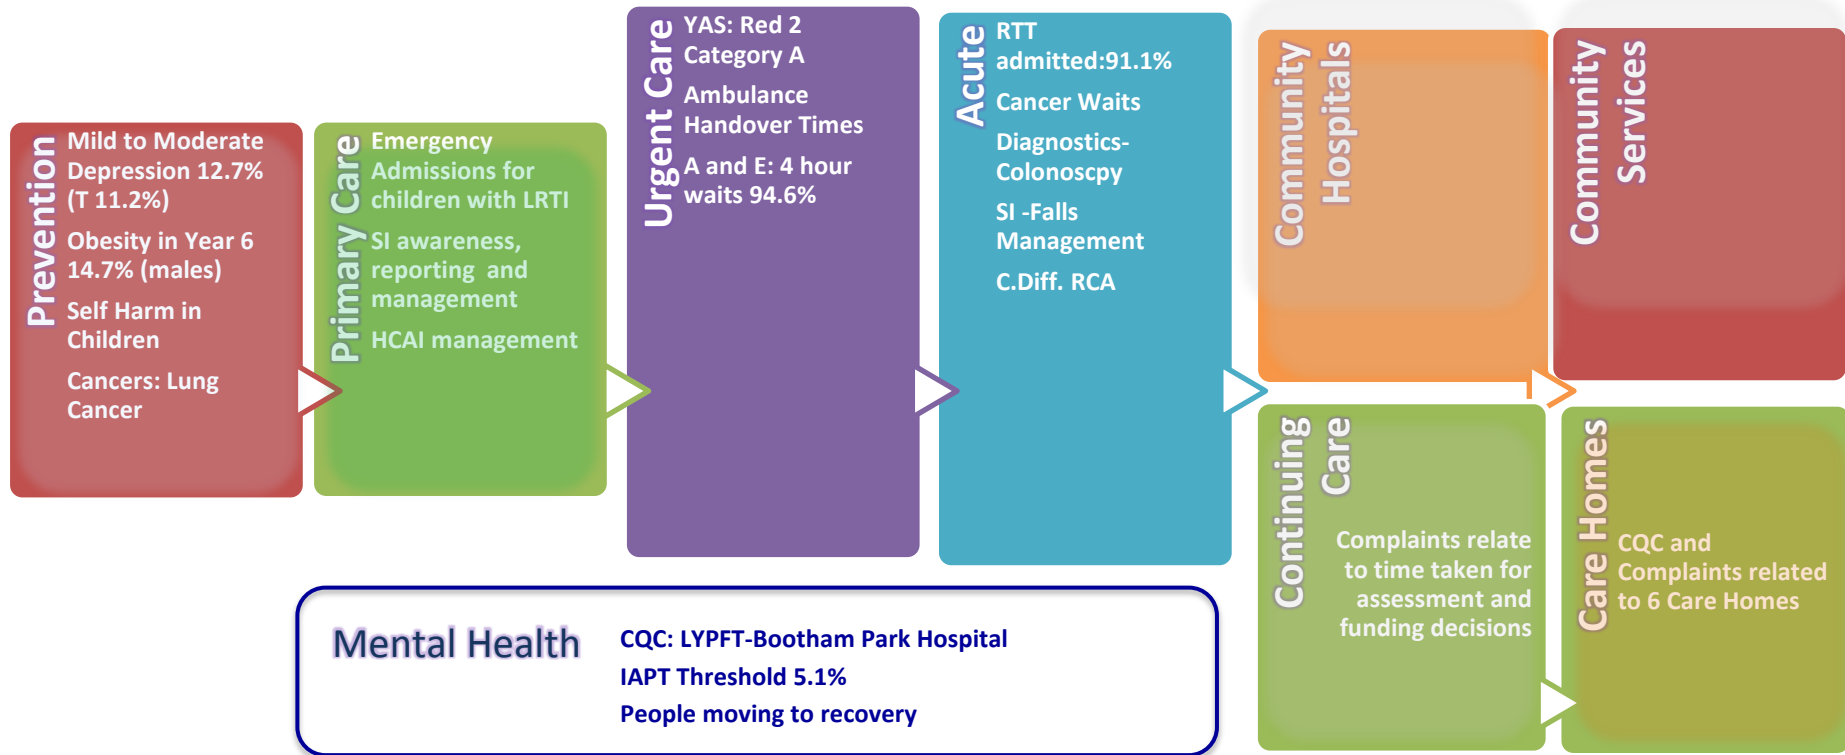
Prevention

Mild to Moderate Depression 12.7% (T 11.2%)

Obesity in Year 6 14.7% (males)

Self Harm in Children

Cancers: Lung Cancer

Primary Care

Emergency Admissions for children with LRTI

SI awareness, reporting and management

HCAI management

Urgent Care

YAS: Red 2 Category A

Ambulance Handover Times

A and E: 4 hour waits 94.6%

Acute

RTT admitted:91.1%

Cancer Waits

Diagnostics- Colonoscpy

SI -Falls Management

C.Diff. RCA

Community Hospitals

Community Services

Continuing Care

Complaints relate to time taken for assessment and funding decisions

Care Homes

CQC and Complaints related to 6 Care Homes

Mental Health

CQC: LYPFT-Bootham Park Hospital

IAPT Threshold 5.1%

People moving to recovery